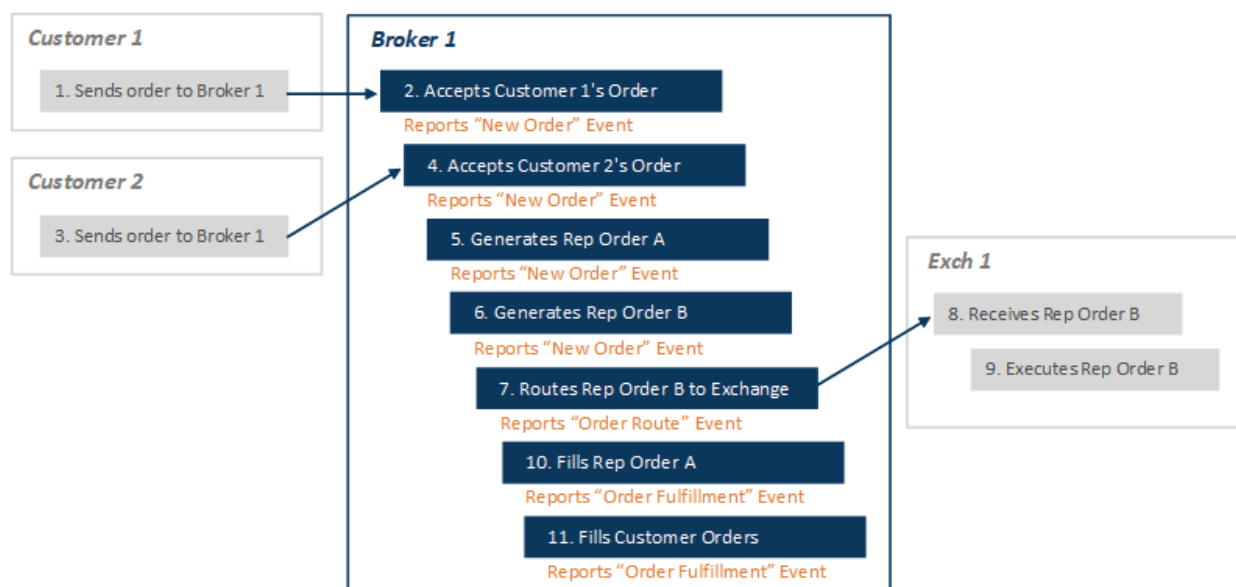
Customer 1

1. Sends order to Broker 1

Customer 2

3. Sends order to Broker 1

Broker 1

2. Accepts Customer 1's Order

Reports "New Order" Event

4. Accepts Customer 2's Order

Reports "New Order" Event

5. Generates Rep Order A

Reports "New Order" Event

6. Generates Rep Order B

Reports "New Order" Event

7. Routes Rep Order B to Exchange

Reports "Order Route" Event

10. Fills Rep Order A

Reports "Order Fulfillment" Event

11. Fills Customer Orders

Reports "Order Fulfillment" Event

Exch 1

8. Receives Rep Order B

9. Executes Rep Order B